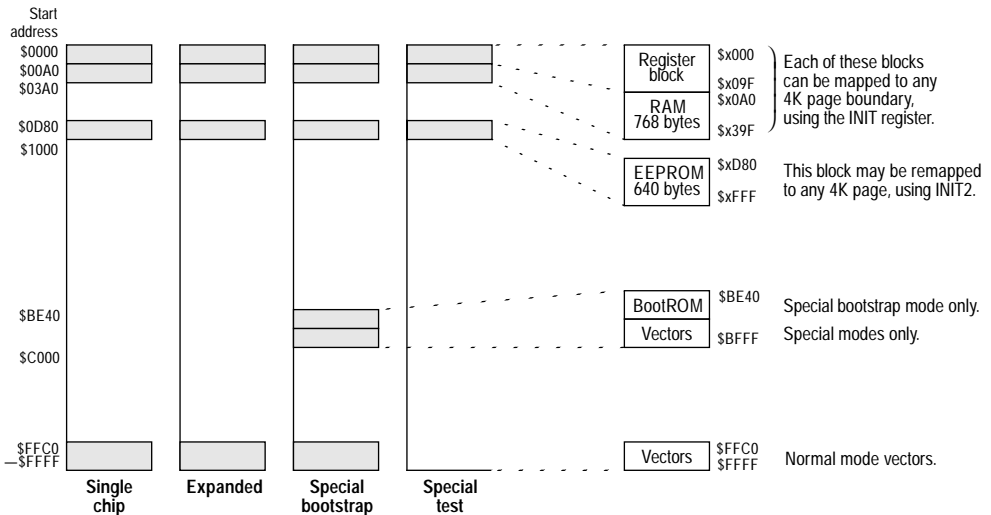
Start address
$0000
$00A0
$03A0
$0D80
$1000
$BE40
$C000
$FFC0
$FFFF

Register block
$x000
$x09F
RAM 768 bytes
$x0A0
$x39F
Each of these blocks can be mapped to any 4K page boundary, using the INIT register.

EEPROM 640 bytes
$xD80
$xFFF
This block may be remapped to any 4K page, using INIT2.

BootROM
$BE40
Special bootstrap mode only.
Vectors
$BFFF
Special modes only.

Vectors
$FFC0
$FFFF
Normal mode vectors.

Single chip
Expanded
Special bootstrap
Special test